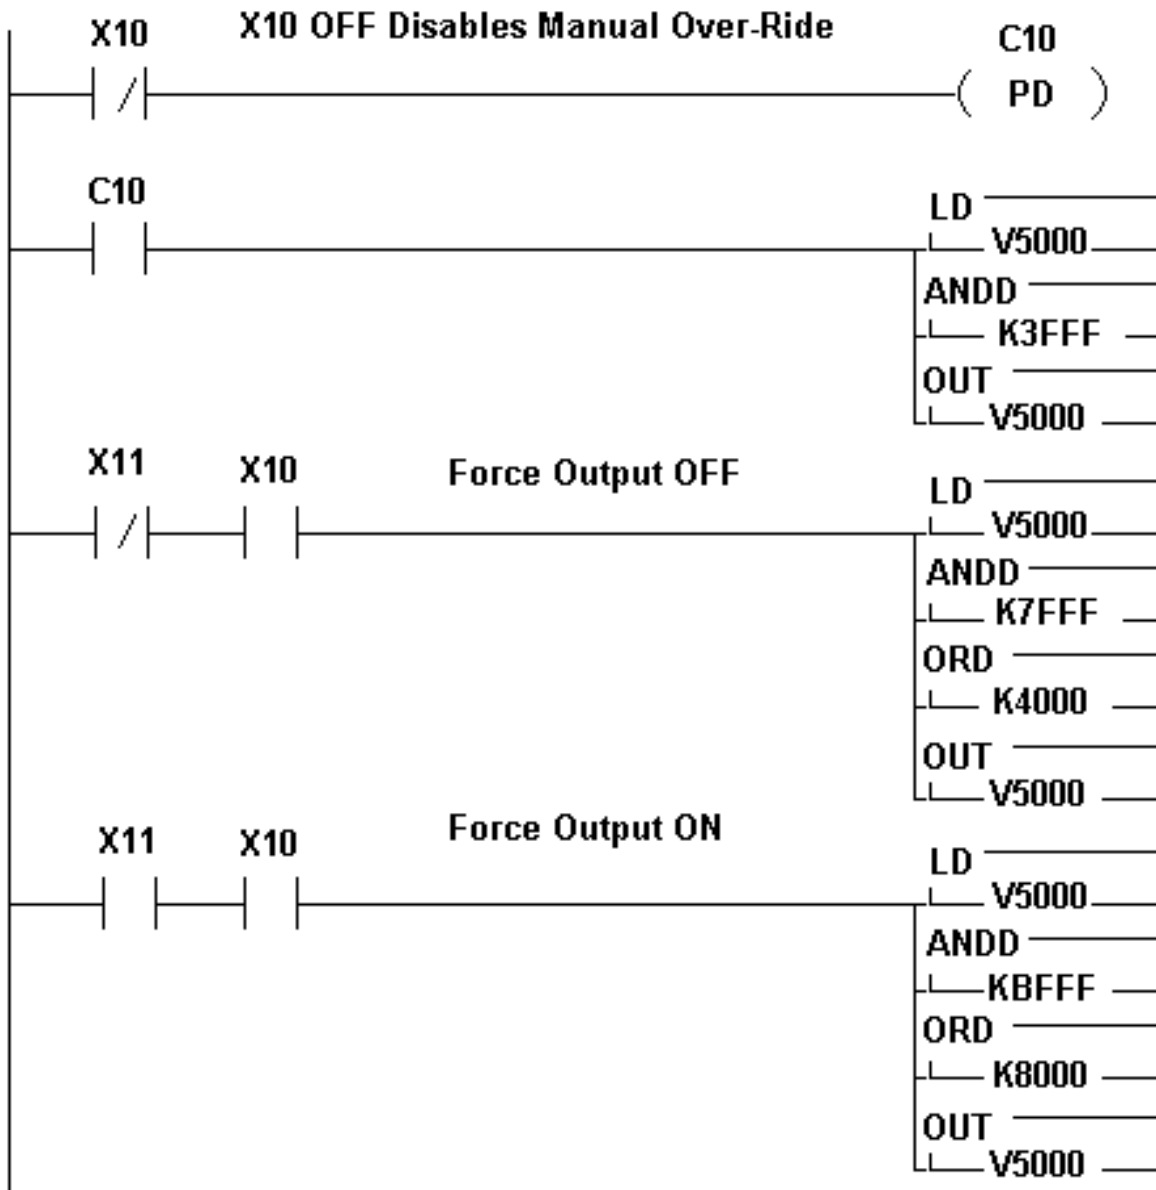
X10 X10 OFF Disables Manual Over-Ride C10 PD

C10 LD V5000 ANDD K3FFF OUT V5000

X11 X10 Force Output OFF LD V5000 ANDD K7FFF ORD K4000 OUT V5000

X11 X10 Force Output ON LD V5000 ANDD KBFFF ORD K8000 OUT V5000